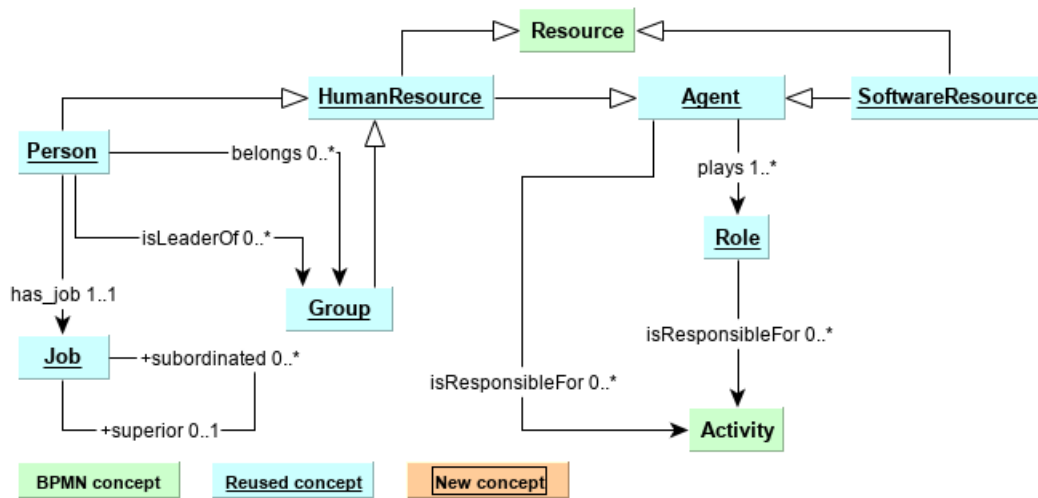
Resource

HumanResource

Agent

SoftwareResource

Person

belongs 0..*

plays 1..*

isLeaderOf 0..*

Role

has_job 1..1

Group

isResponsibleFor 0..*

Job

+subordinated 0..*

isResponsibleFor 0..*

+superior 0..1

Activity

BPMN concept

Reused concept

New concept